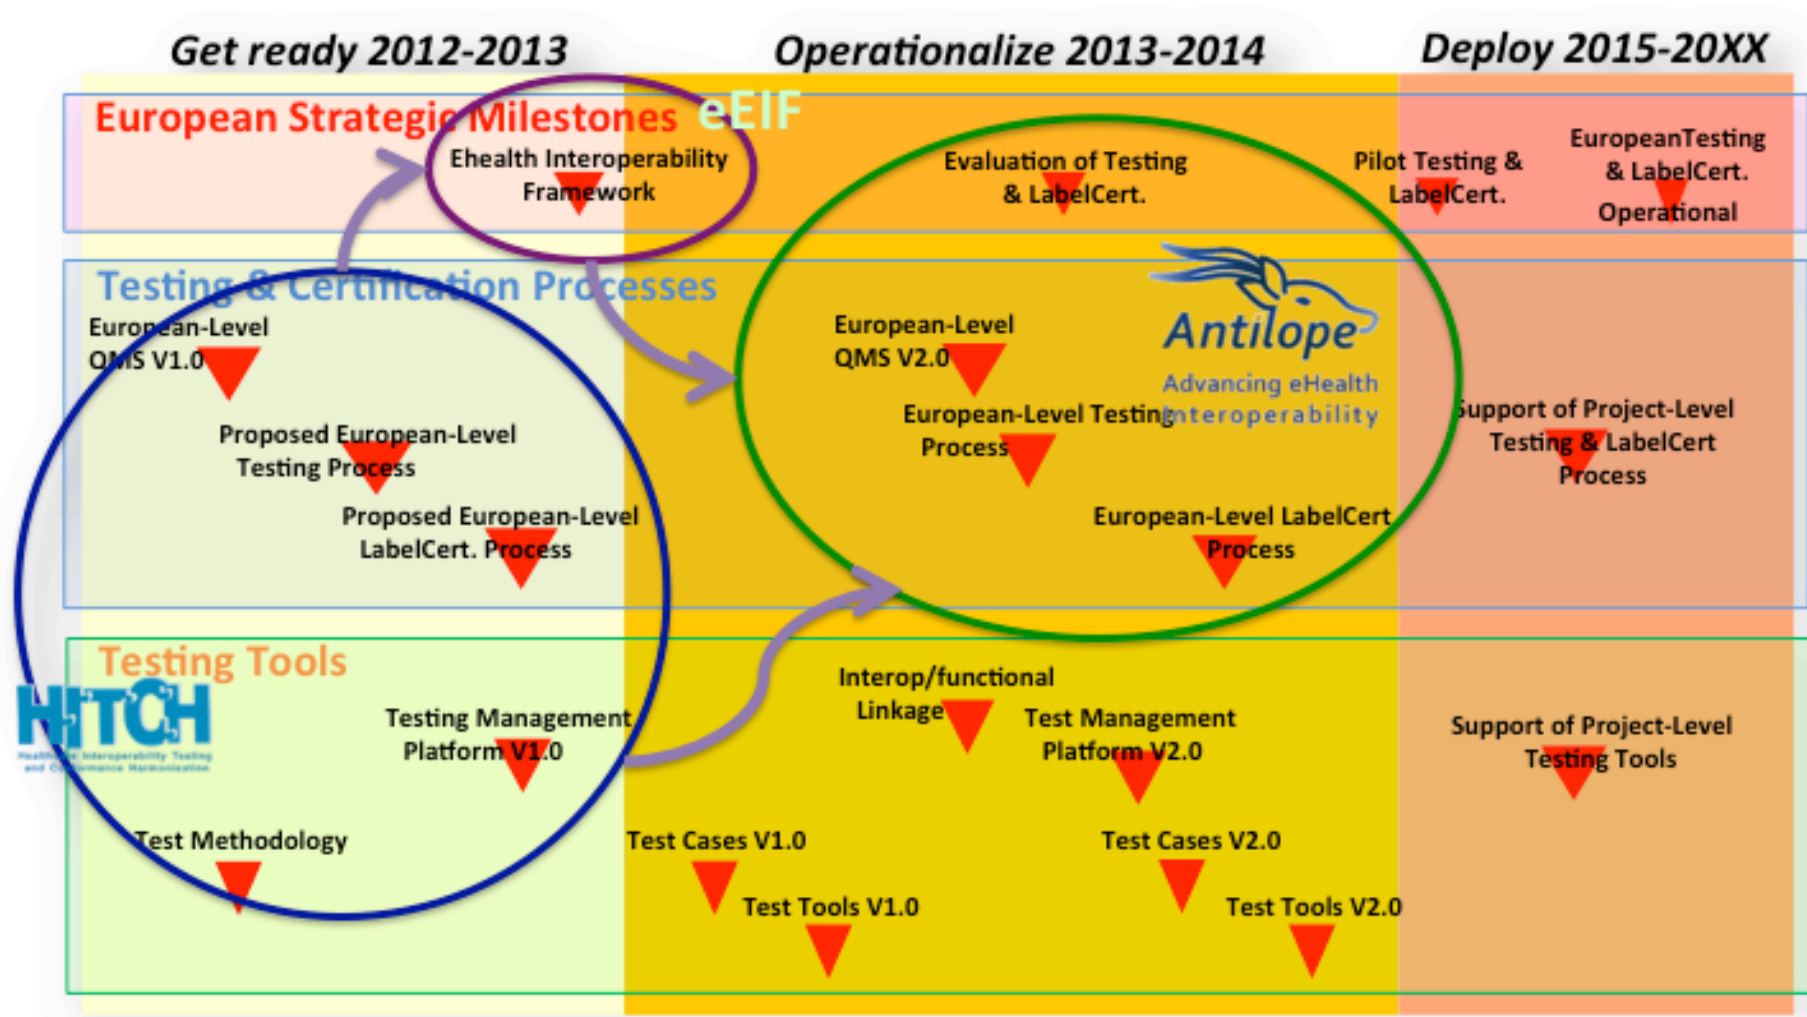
Get ready 2012-2013

Operationalize 2013-2014

Deploy 2015-20XX

European Strategic Milestones

eEIF

Ehealth Interoperability Framework

Evaluation of Testing & LabelCert.

Pilot Testing & LabelCert.

EuropeanTesting & LabelCert. Operational

Testing & Certification Processes

European-Level QMS V1.0

Proposed European-Level Testing Process

Proposed European-Level LabelCert. Process

European-Level QMS V2.0

Antilope

Advancing eHealth Interoperability

European-Level Testing Process

European-Level LabelCert Process

Support of Project-Level Testing & LabelCert Process

Testing Tools

HITCH

Healthcare Interoperability Testing and Conformance Harmonisation

Testing Management Platform V1.0

Test Methodology

Interop/functional Linkage

Test Management Platform V2.0

Support of Project-Level Testing Tools

Test Cases V1.0

Test Tools V1.0

Test Cases V2.0

Test Tools V2.0